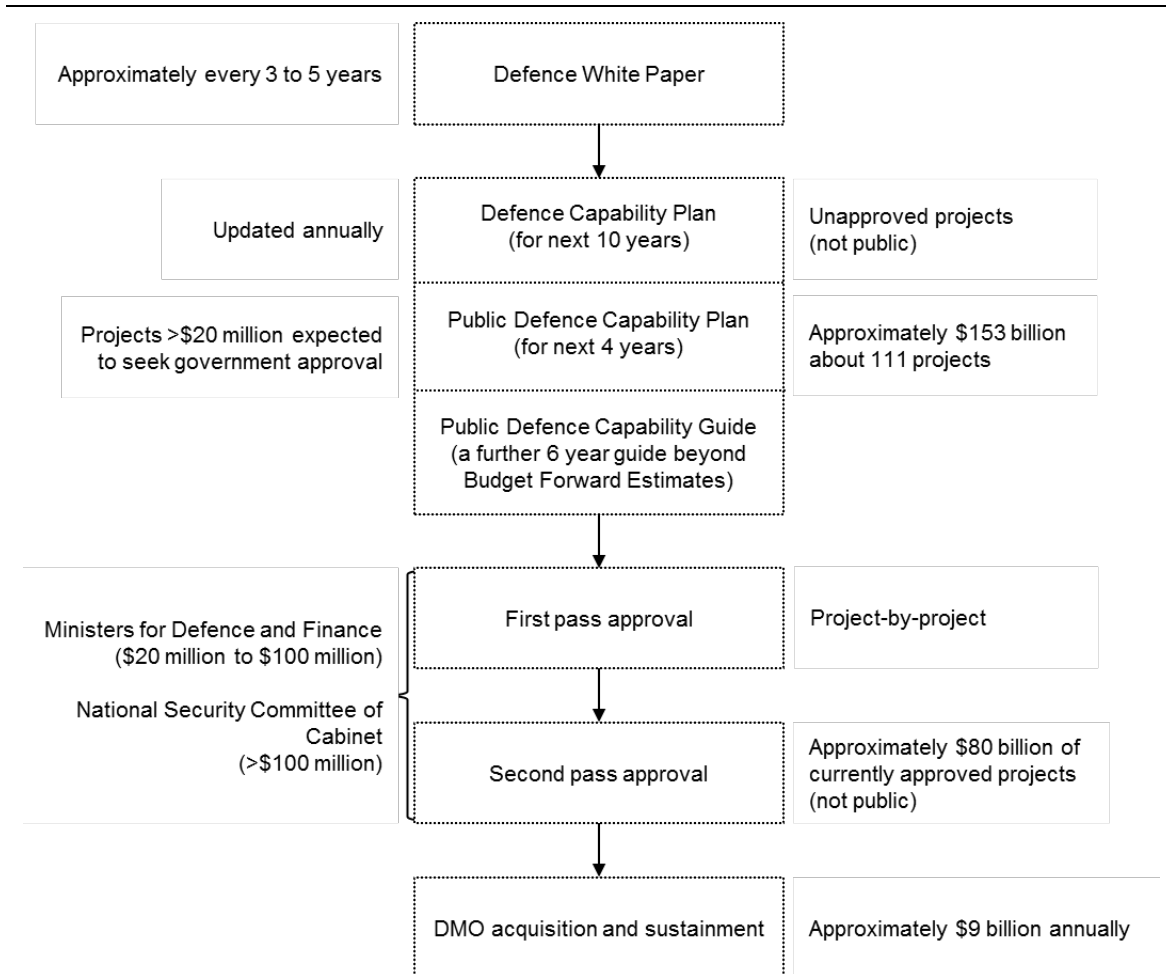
Approximately every 3 to 5 years

Defence White Paper

Updated annually

Defence Capability Plan (for next 10 years)

Unapproved projects (not public)

Projects >\$20 million expected to seek government approval

Public Defence Capability Plan (for next 4 years)

Approximately \$153 billion about 111 projects

Public Defence Capability Guide (a further 6 year guide beyond Budget Forward Estimates)

Ministers for Defence and Finance (\$20 million to \$100 million)

National Security Committee of Cabinet (>\$100 million)

First pass approval

Project-by-project

Second pass approval

Approximately \$80 billion of currently approved projects (not public)

DMO acquisition and sustainment

Approximately \$9 billion annually